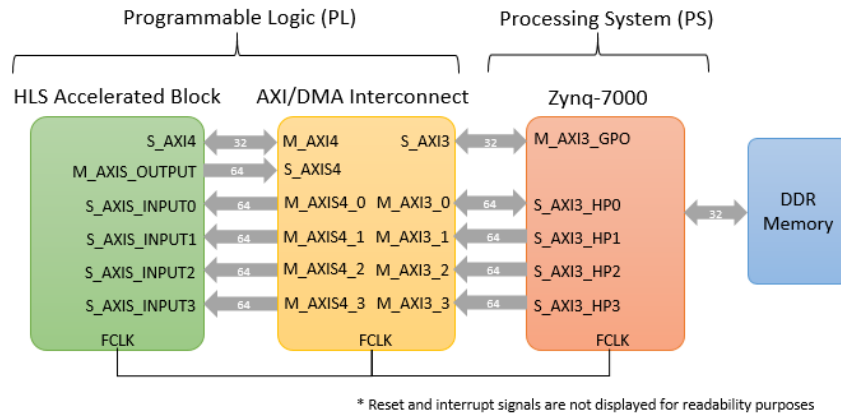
Programmable Logic (PL)

Processing System (PS)

HLS Accelerated Block

S_AXI4
M_AXIS_OUTPUT
S_AXIS_INPUT0
S_AXIS_INPUT1
S_AXIS_INPUT2
S_AXIS_INPUT3
FCLK

AXI/DMA Interconnect

M_AXI4
S_AXI3
S_AXIS4
M_AXIS4_0
M_AXI3_0
M_AXIS4_1
M_AXI3_1
M_AXIS4_2
M_AXI3_2
M_AXIS4_3
M_AXI3_3
FCLK

Zynq-7000

M_AXI3_GPO
S_AXI3_HP0
S_AXI3_HP1
S_AXI3_HP2
S_AXI3_HP3
FCLK

DDR Memory

32
32
64
64
64
64
64
64
64
64
64
32

* Reset and interrupt signals are not displayed for readability purposes